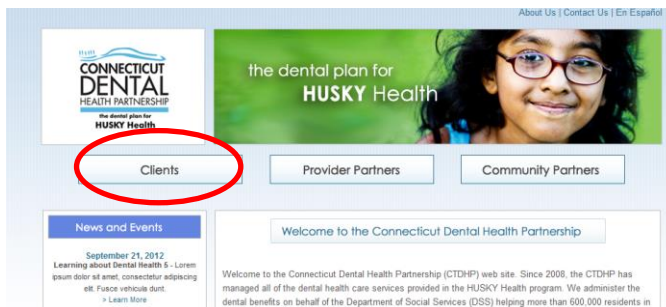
About Us | Contact Us | En Español

HUSKY CONNECTICUT DENTAL HEALTH PARTNERSHIP
the dental plan for HUSKY Health

the dental plan for HUSKY Health

Clients

Provider Partners

Community Partners

News and Events

September 21, 2012
Learning about Dental Health 5 - Lorem ipsum dolor sit amet, consectetur adipiscing elit. Fusce vehicula dunt.
> Learn More

Welcome to the Connecticut Dental Health Partnership

Welcome to the Connecticut Dental Health Partnership (CTDHP) web site. Since 2008, the CTDHP has managed all of the dental health care services provided in the HUSKY Health program. We administer the dental benefits on behalf of the Department of Social Services (DSS) helping more than 600,000 residents in